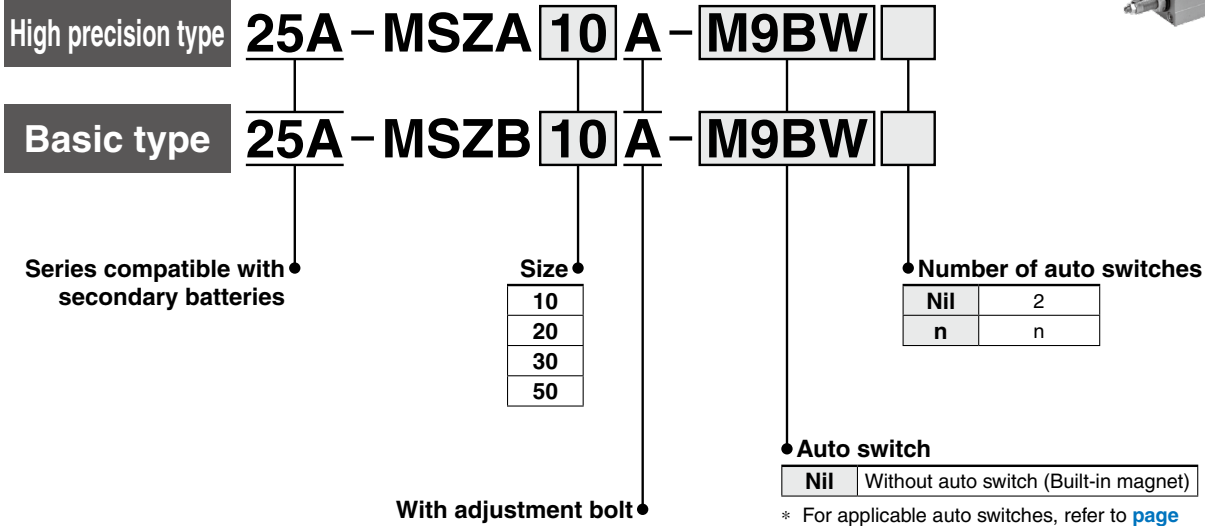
High precision type 25A – MSZA 10 A – M9BW

Basic type 25A – MSZB 10 A – M9BW

Series compatible with secondary batteries

Size

| 10 |
|---|
| 20 |
| 30 |
| 50 |

Number of auto switches

| Nil | 2 |
|---|---|
| n | n |

Auto switch

| Nil | Without auto switch (Built-in magnet) |
|---|---|

With adjustment bolt

∗ For applicable auto switches, refer to page